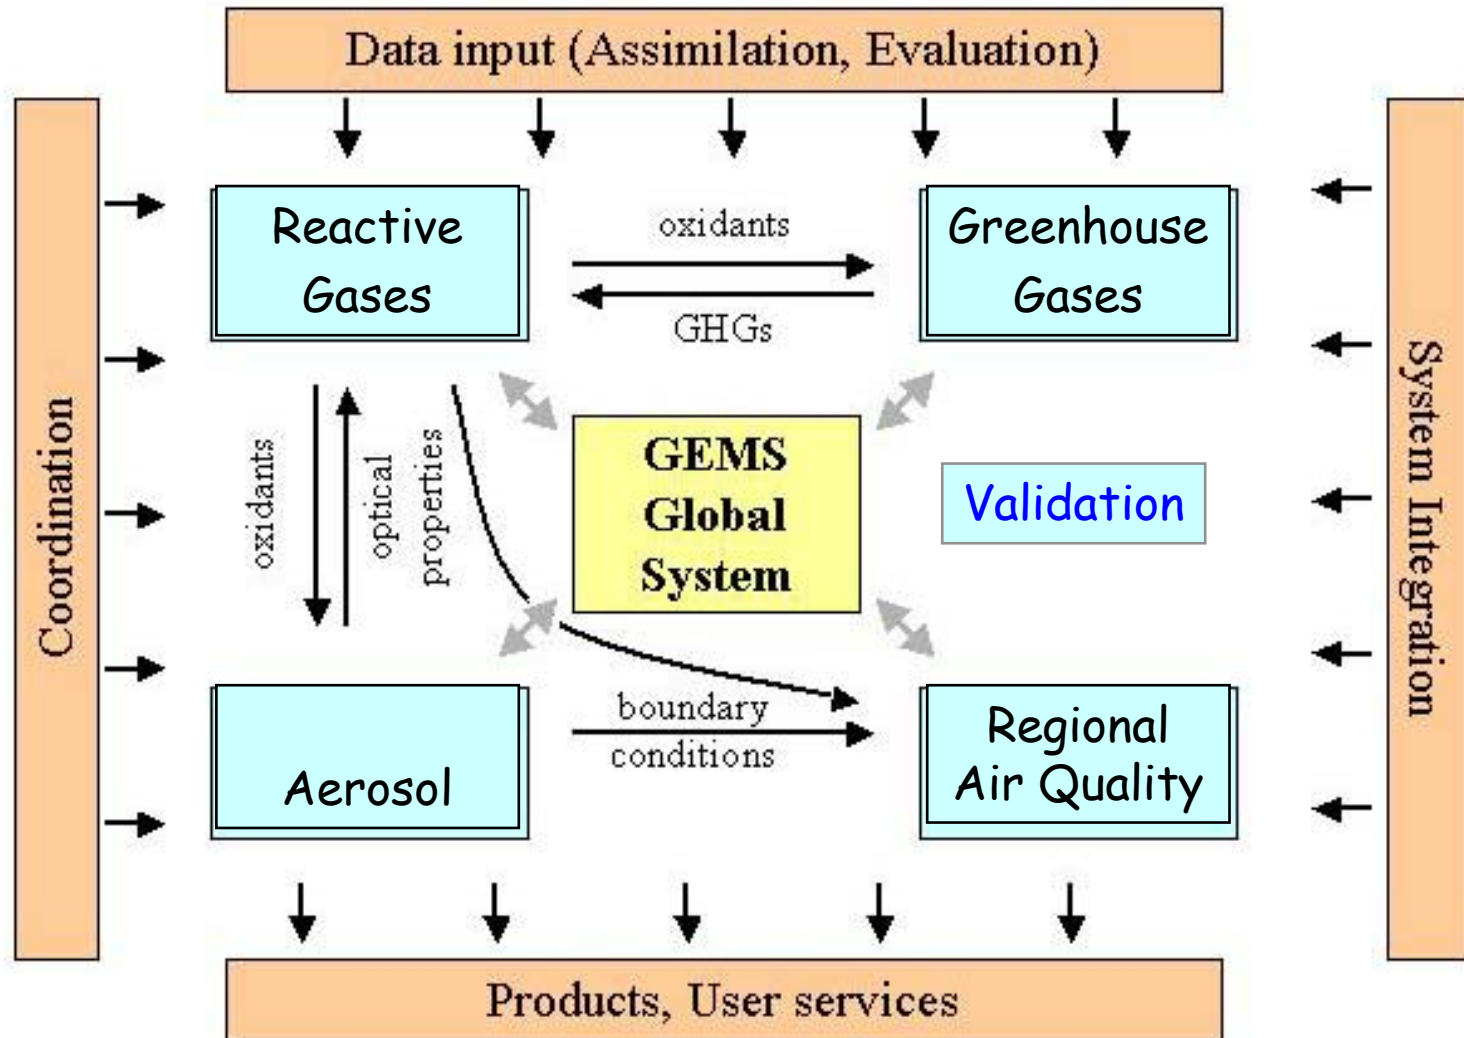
Data input (Assimilation, Evaluation)

Coordination

Reactive Gases

oxidants

GHGs

Greenhouse Gases

oxidants

optical

properties

GEMS Global System

Validation

Aerosol

boundary conditions

Regional Air Quality

System Integration

Products, User services